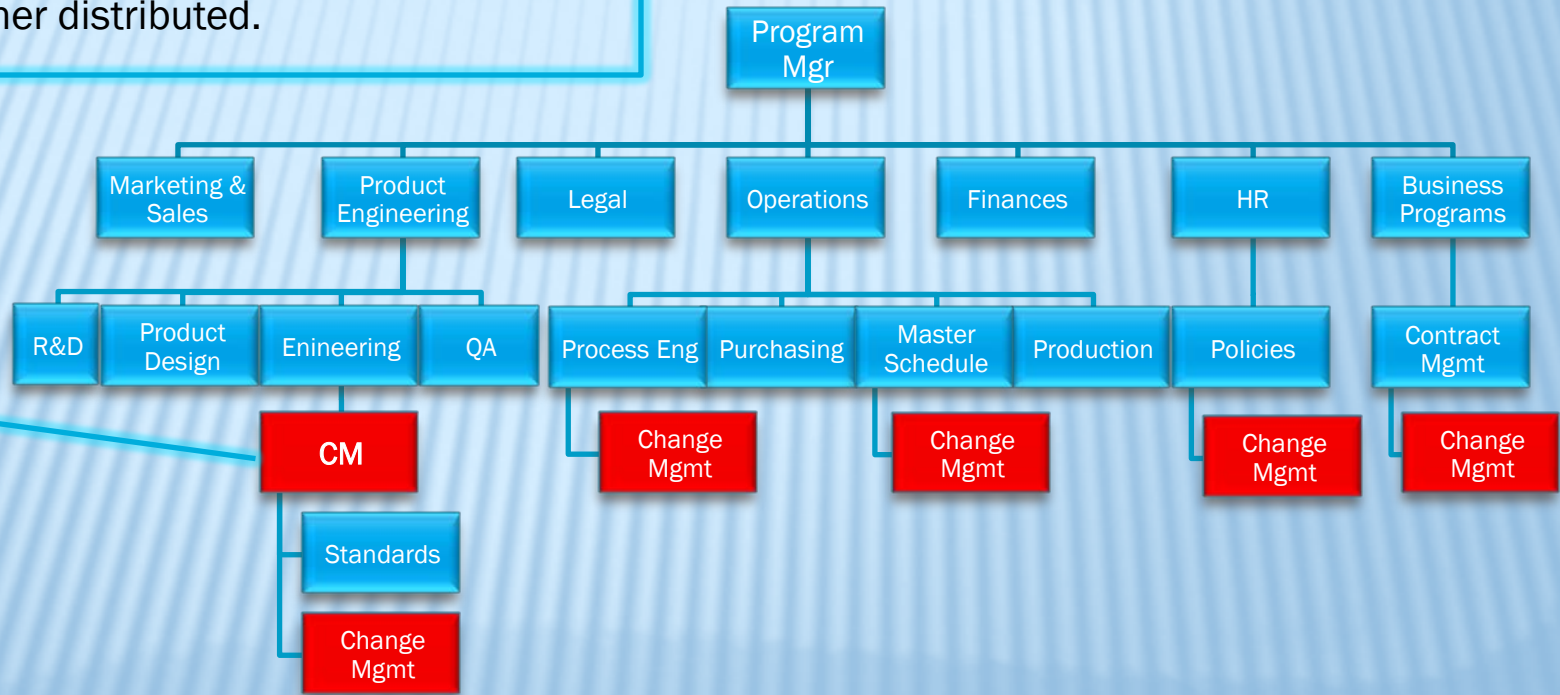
her distributed.

Program Mgr

Marketing & Sales

Product Engineering

Legal

Operations

Finances

HR

Business Programs

R&D

Product Design

Enineering

QA

Process Eng

Purchasing

Master Schedule

Production

Policies

Contract Mgmt

CM

Change Mgmt

Change Mgmt

Change Mgmt

Change Mgmt

Standards

Change Mgmt